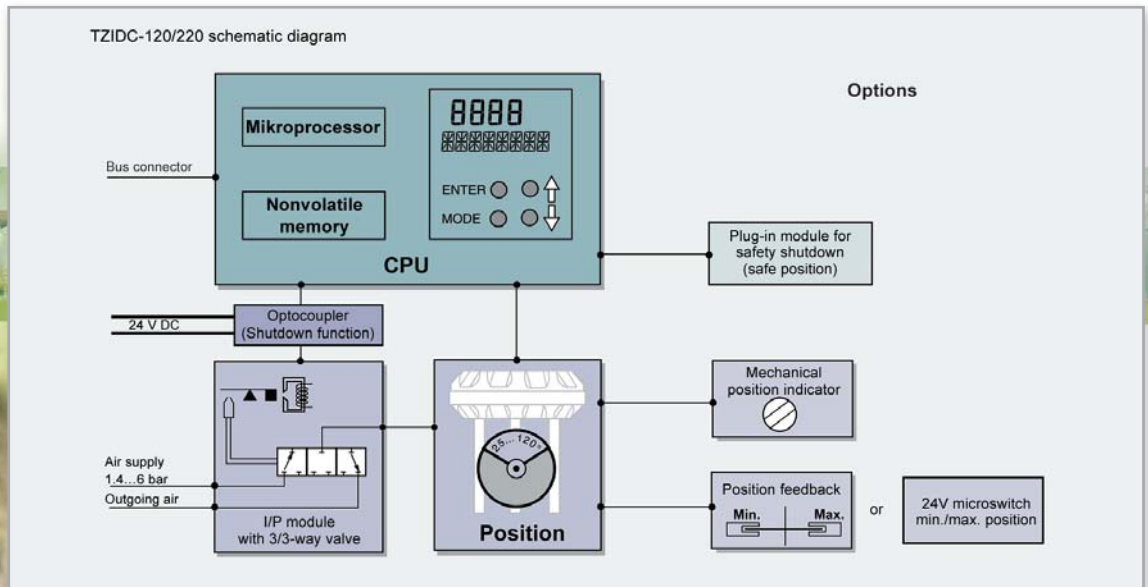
TZIDC-120/220 schematic diagram

Options

Mikroprocessor

8888

ENTER

MODE

Nonvolatile memory

CPU

Bus connector

Plug-in module for safety shutdown (safe position)

24 V DC

Optocoupler (Shutdown function)

Air supply 1.4...6 bar

Outgoing air

I/P module with 3/3-way valve

25...120°

Position

Mechanical position indicator

Position feedback

Min.

Max.

or

24V microswitch min./max. position